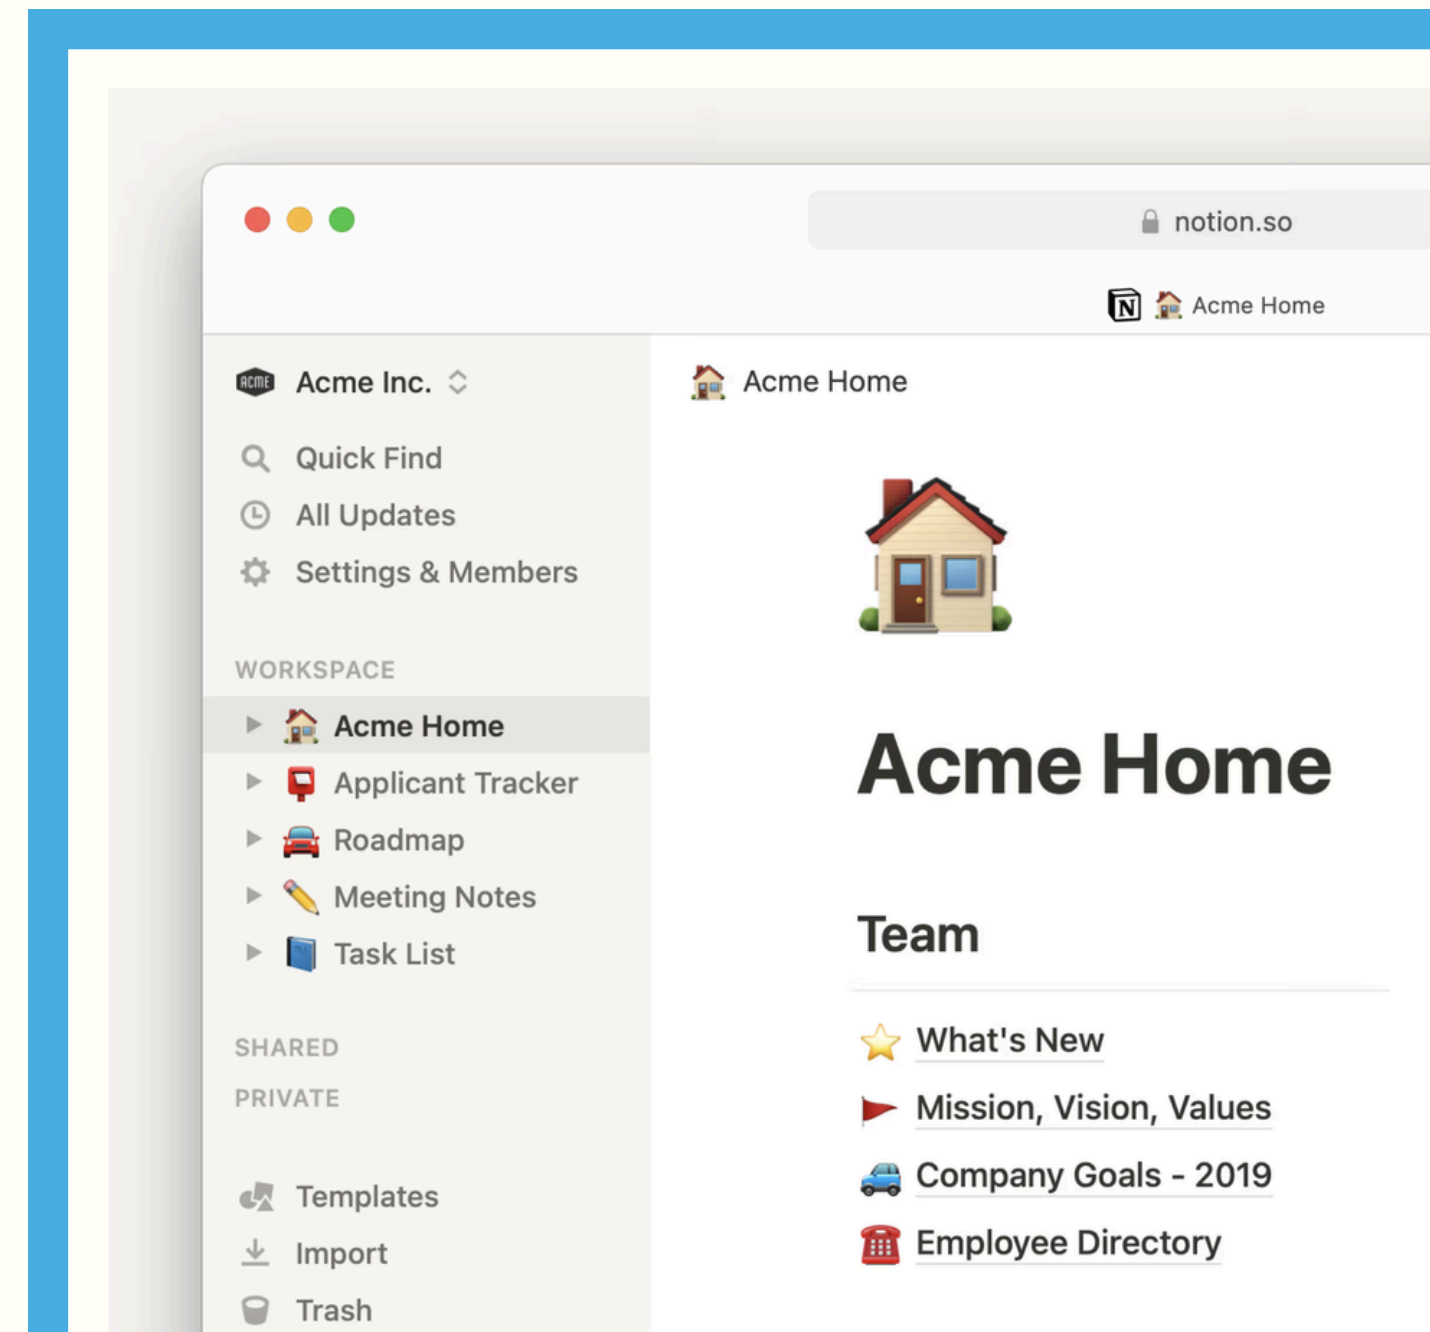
notion.so

Acme Home

ACME Acme Inc.

Quick Find

All Updates

Settings & Members

WORKSPACE

Acme Home

Applicant Tracker

Roadmap

Meeting Notes

Task List

SHARED

PRIVATE

Templates

Import

Trash

Acme Home

Acme Home

Team

What's New

Mission, Vision, Values

Company Goals - 2019

Employee Directory